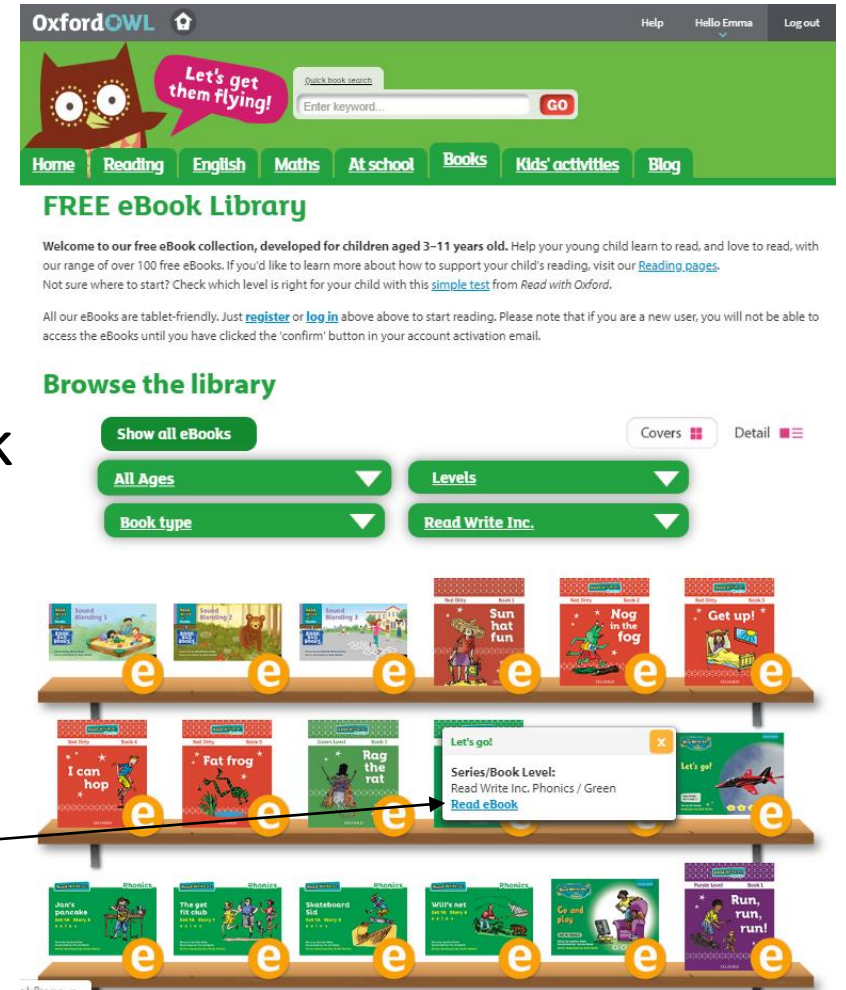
OxfordOWL

Help Hello Emma Log out

Let's get them flying!

Quick book search

Enter keyword... GO

Home Reading English Maths At school Books Kids' activities Blog

FREE eBook Library

Welcome to our free eBook collection, developed for children aged 3–11 years old. Help your young child learn to read, and love to read, with our range of over 100 free eBooks. If you'd like to learn more about how to support your child's reading, visit our Reading pages. Not sure where to start? Check which level is right for your child with this simple test from Read with Oxford.

All our eBooks are tablet-friendly. Just register or log in above above to start reading. Please note that if you are a new user, you will not be able to access the eBooks until you have clicked the 'confirm' button in your account activation email.

Browse the library

Show all eBooks

Covers Detail

All Ages

Levels

Book type

Read Write Inc.

Sound Blending 1

Sound Blending 2

Sound Blending 3

Sun hat fun

Nog in the fog

Get up!

I can hop

Fat frog

Rag the rat

Let's go!

Series/Book Level:
Read Write Inc. Phonics / Green
Read eBook

Let's go!

Jon's pancake

The get fit club

Skateboard Sid

Will's net

Go and play

Run, run, run!